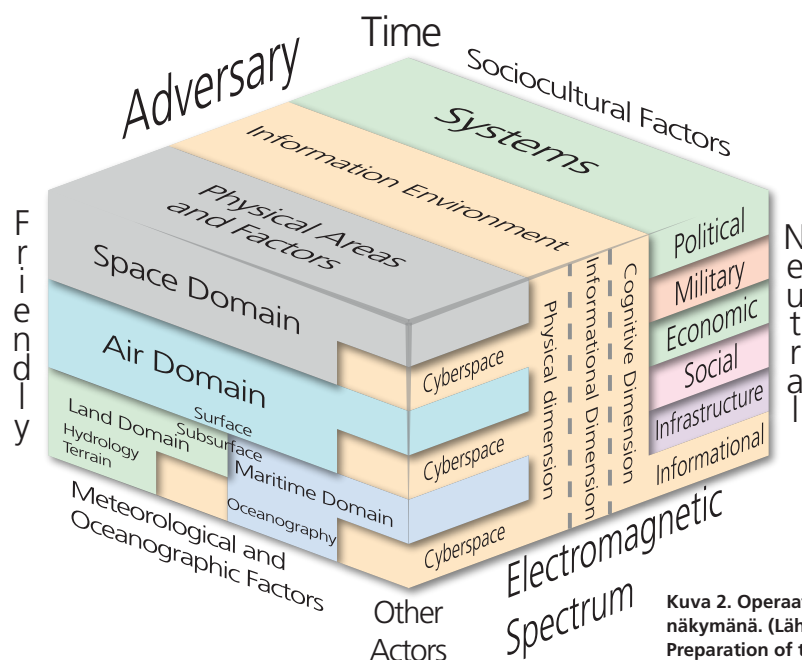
Time

Adversary

Sociocultural Factors

Systems

Information Environment

Physical Areas and Factors

Friendly

Space Domain

Air Domain

Land Domain

Hydrology

Terrain

Surface

Subsurface

Maritime Domain

Oceanography

Cyberspace

Cyberspace

Cyberspace

Physical dimension

Informational Dimension

Cognitive Dimension

Political

Military

Economic

Social

Infrastructure

Informational

Neutral

Meteorological and Oceanographic Factors

Other Actors

Electromagnetic Spectrum

Kuva 2. Operaa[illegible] näkymänä. (Läh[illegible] Preparation of t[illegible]